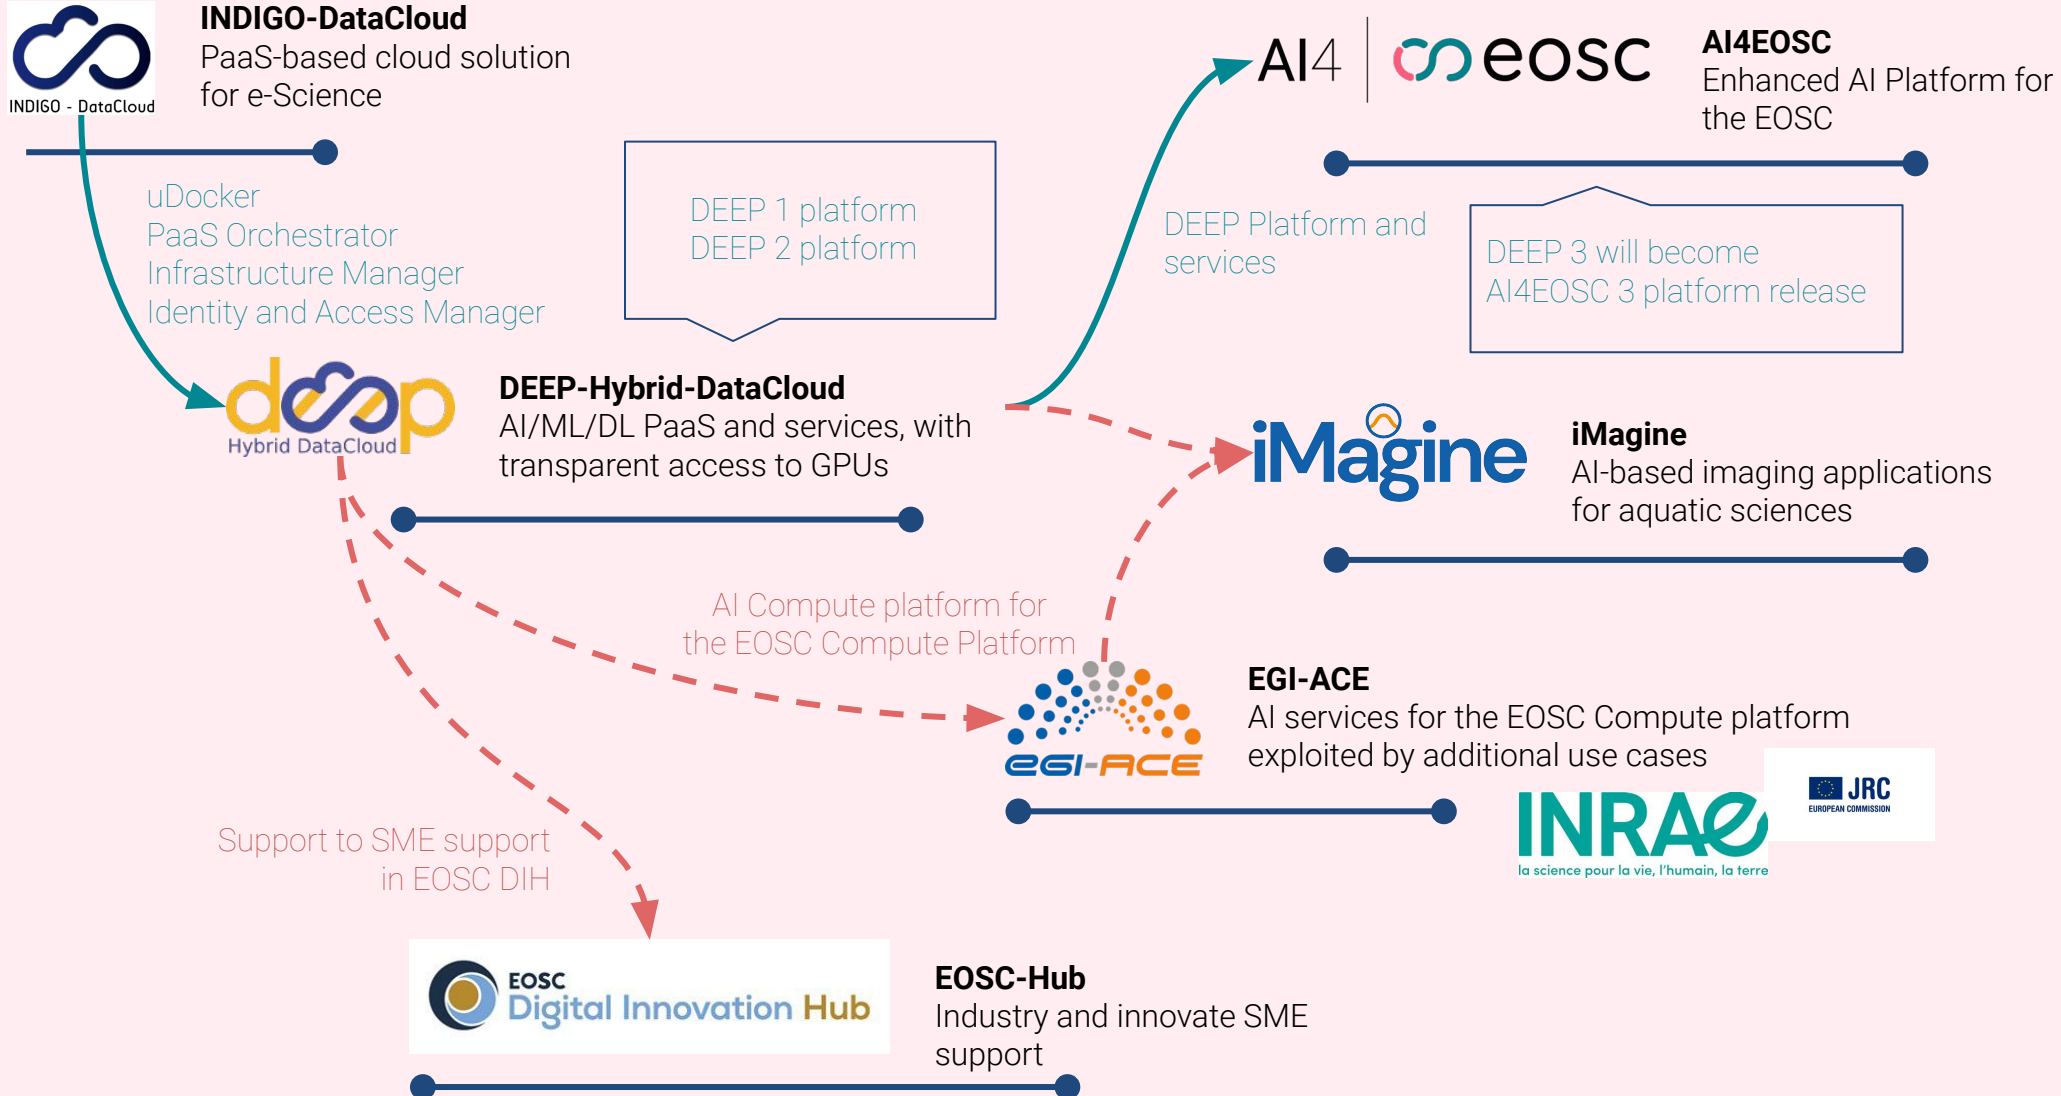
INDIGO - DataCloud

INDIGO-DataCloud
PaaS-based cloud solution for e-Science

uDocker
PaaS Orchestrator
Infrastructure Manager
Identity and Access Manager

DEEP 1 platform
DEEP 2 platform

AI4 eosc

AI4EOSC
Enhanced AI Platform for the EOSC

DEEP Platform and services

DEEP 3 will become AI4EOSC 3 platform release

deep
Hybrid DataCloud

DEEP-Hybrid-DataCloud
AI/ML/DL PaaS and services, with transparent access to GPUs

iMagine

iMagine
AI-based imaging applications for aquatic sciences

AI Compute platform for the EOSC Compute Platform

egi-ACE

EGI-ACE
AI services for the EOSC Compute platform exploited by additional use cases

JRC
EUROPEAN COMMISSION

INRAE
la science pour la vie, l'humain, la terre

Support to SME support in EOSC DIH

EOSC
Digital Innovation Hub

EOSC-Hub
Industry and innovate SME support